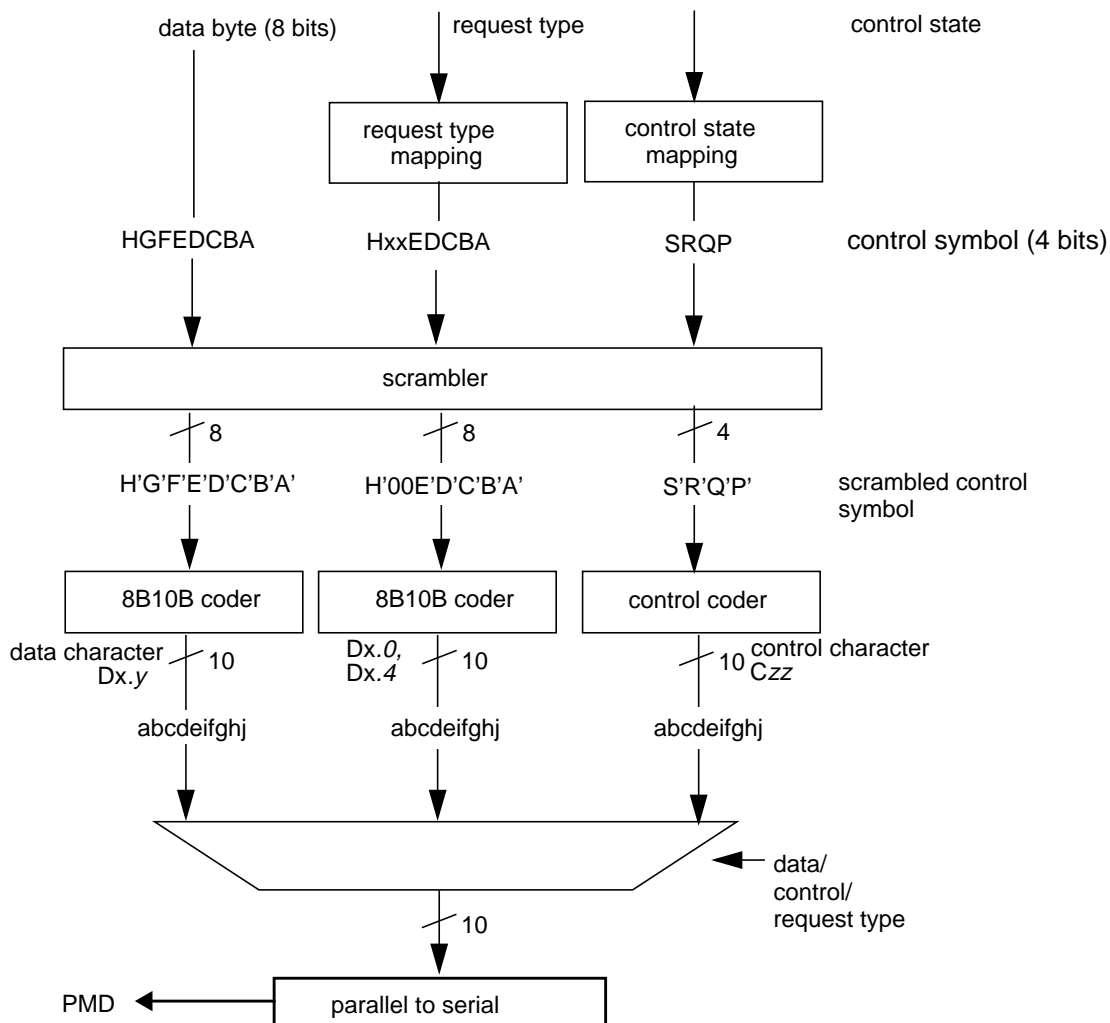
data byte (8 bits)

request type

control state

request type mapping

control state mapping

HGFEDCBA

HxxEDCBA

SRQP

control symbol (4 bits)

scrambler

8

8

4

H'G'F'E'D'C'B'A'

H'00E'D'C'B'A'

S'R'Q'P'

scrambled control symbol

8B10B coder

8B10B coder

control coder

data character Dx.*y*

10

Dx.*0*, Dx.*4*

10

10

control character C*zz*

abcdeifghj

abcdeifghj

abcdeifghj

data/ control/ request type

10

PMD

parallel to serial